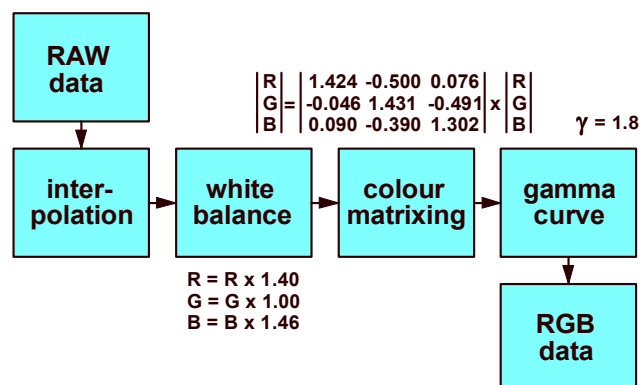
RAW data

$\begin{vmatrix} R \\ G \\ B \end{vmatrix} = \begin{vmatrix} 1.424 & -0.500 & 0.076 \\ -0.046 & 1.431 & -0.491 \\ 0.090 & -0.390 & 1.302 \end{vmatrix} \times \begin{vmatrix} R \\ G \\ B \end{vmatrix}$

$\gamma$ = 1.8

inter-polation

white balance

colour matrixing

gamma curve

R = R x 1.40
G = G x 1.00
B = B x 1.46

RGB data